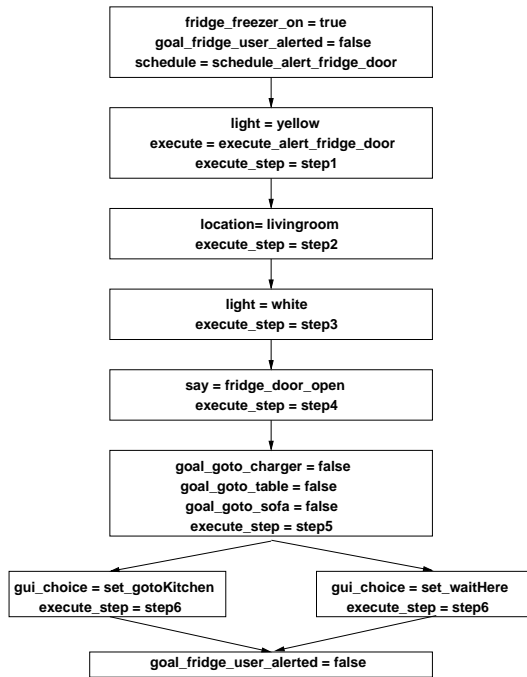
fridge_freezer_on = true
goal_fridge_user_alerted = false
schedule = schedule_alert_fridge_door

light = yellow
execute = execute_alert_fridge_door
execute_step = step1

location= livingroom
execute_step = step2

light = white
execute_step = step3

say = fridge_door_open
execute_step = step4

goal_goto_charger = false
goal_goto_table = false
goal_goto_sofa = false
execute_step = step5

gui_choice = set_gotoKitchen
execute_step = step6

gui_choice = set_waitHere
execute_step = step6

goal_fridge_user_alerted = false